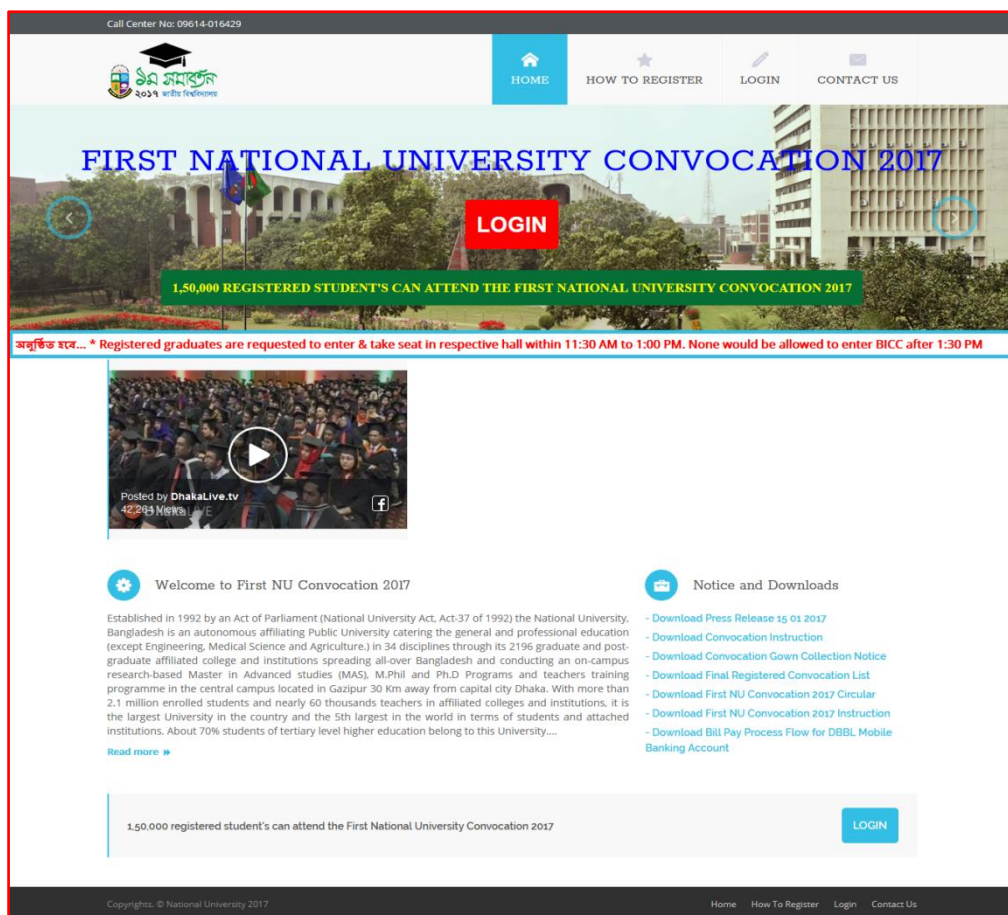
Call Center No: 09614-016429

১ম সমাবর্তন
২০১৭ জাতীয় বিশ্ববিদ্যালয়

HOME
HOW TO REGISTER
LOGIN
CONTACT US

FIRST NATIONAL UNIVERSITY CONVOCATION 2017

LOGIN

1,50,000 REGISTERED STUDENT'S CAN ATTEND THE FIRST NATIONAL UNIVERSITY CONVOCATION 2017

অনুষ্ঠিত হবে... * Registered graduates are requested to enter & take seat in respective hall within 11:30 AM to 1:00 PM. None would be allowed to enter BICC after 1:30 PM

Posted by DhakaLive.tv
42,264 Views

Welcome to First NU Convocation 2017

Established in 1992 by an Act of Parliament (National University Act, Act-37 of 1992) the National University, Bangladesh is an autonomous affiliating Public University catering the general and professional education (except Engineering, Medical Science and Agriculture.) in 34 disciplines through its 2196 graduate and post-graduate affiliated college and institutions spreading all-over Bangladesh and conducting an on-campus research-based Master in Advanced studies (MAS), M.Phil and Ph.D Programs and teachers training programme in the central campus located in Gazipur 30 Km away from capital city Dhaka. With more than 2.1 million enrolled students and nearly 60 thousands teachers in affiliated colleges and institutions, it is the largest University in the country and the 5th largest in the world in terms of students and attached institutions. About 70% students of tertiary level higher education belong to this University....

Read more »

Notice and Downloads

- Download Press Release 15 01 2017
- Download Convocation Instruction
- Download Convocation Gown Collection Notice
- Download Final Registered Convocation List
- Download First NU Convocation 2017 Circular
- Download First NU Convocation 2017 Instruction
- Download Bill Pay Process Flow for DBBL Mobile Banking Account

1,50,000 registered student's can attend the First National University Convocation 2017

LOGIN

Copyrights. © National University 2017

Home How To Register Login Contact Us